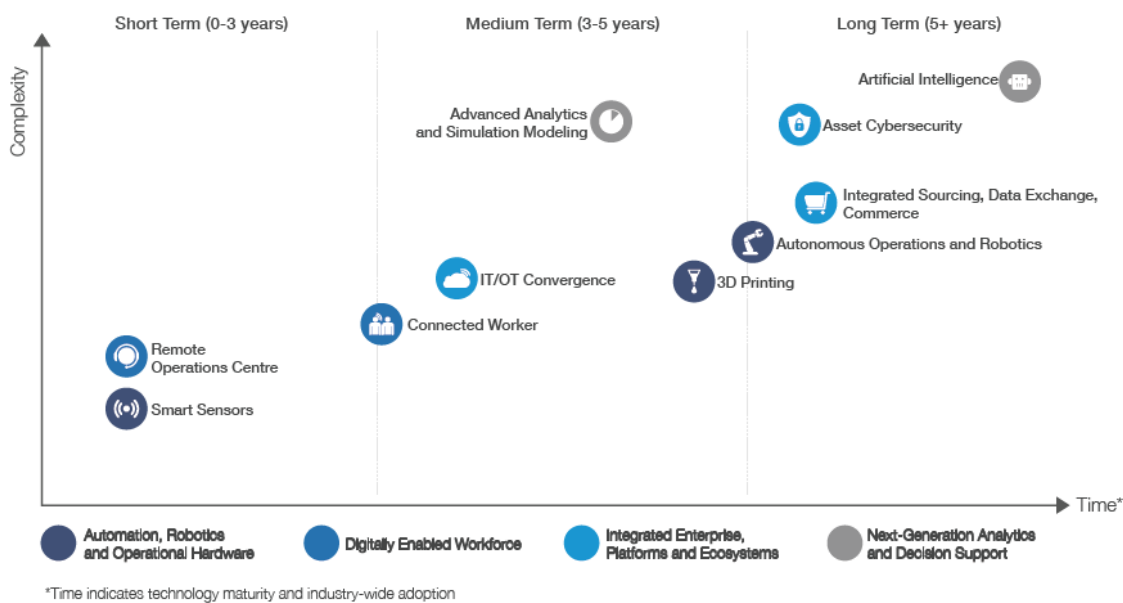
Short Term (0-3 years)

Medium Term (3-5 years)

Long Term (5+ years)

Complexity

Artificial Intelligence

Advanced Analytics and Simulation Modeling

Asset Cybersecurity

Integrated Sourcing, Data Exchange, Commerce

Autonomous Operations and Robotics

IT/OT Convergence

3D Printing

Connected Worker

Remote Operations Centre

Smart Sensors

Time*

Automation, Robotics and Operational Hardware

Digitally Enabled Workforce

Integrated Enterprise, Platforms and Ecosystems

Next-Generation Analytics and Decision Support

*Time indicates technology maturity and industry-wide adoption